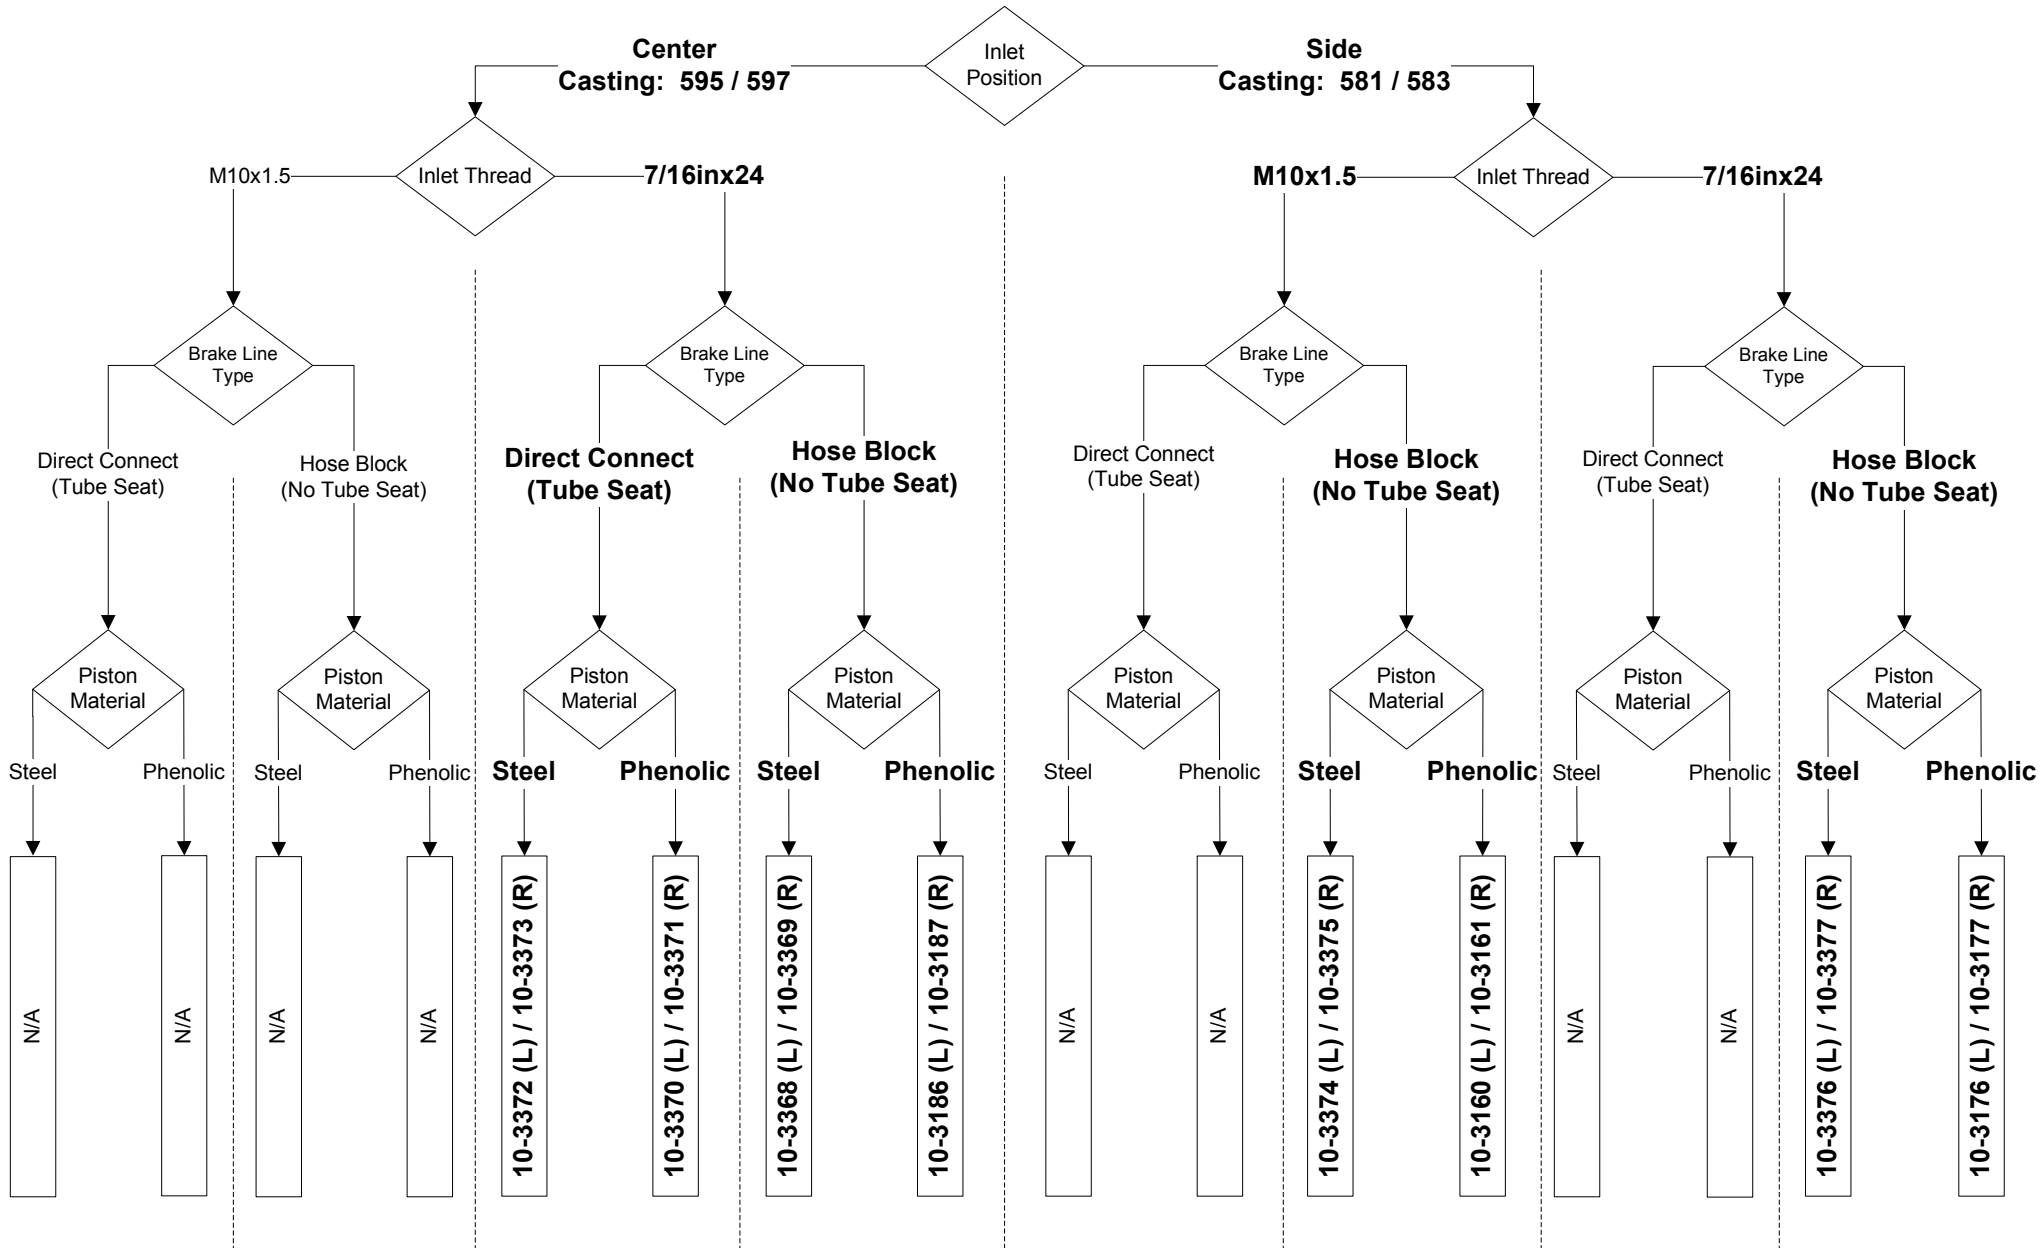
Inlet Position

Center
Casting: 595 / 597

Side
Casting: 581 / 583

M10x1.5
Inlet Thread
7/16inx24

M10x1.5
Inlet Thread
7/16inx24

Brake Line Type
Direct Connect (Tube Seat)
Hose Block (No Tube Seat)

Brake Line Type
Direct Connect (Tube Seat)
Hose Block (No Tube Seat)

Brake Line Type
Direct Connect (Tube Seat)
Hose Block (No Tube Seat)

Brake Line Type
Direct Connect (Tube Seat)
Hose Block (No Tube Seat)

Piston Material
Steel
Phenolic
N/A
N/A

Piston Material
Steel
Phenolic
N/A
N/A

Piston Material
Steel
Phenolic
10-3372 (L) / 10-3373 (R)
10-3370 (L) / 10-3371 (R)

Piston Material
Steel
Phenolic
10-3368 (L) / 10-3369 (R)
10-3186 (L) / 10-3187 (R)

Piston Material
Steel
Phenolic
N/A
N/A

Piston Material
Steel
Phenolic
10-3374 (L) / 10-3375 (R)
10-3160 (L) / 10-3161 (R)

Piston Material
Steel
Phenolic
N/A
N/A

Piston Material
Steel
Phenolic
10-3376 (L) / 10-3377 (R)
10-3176 (L) / 10-3177 (R)